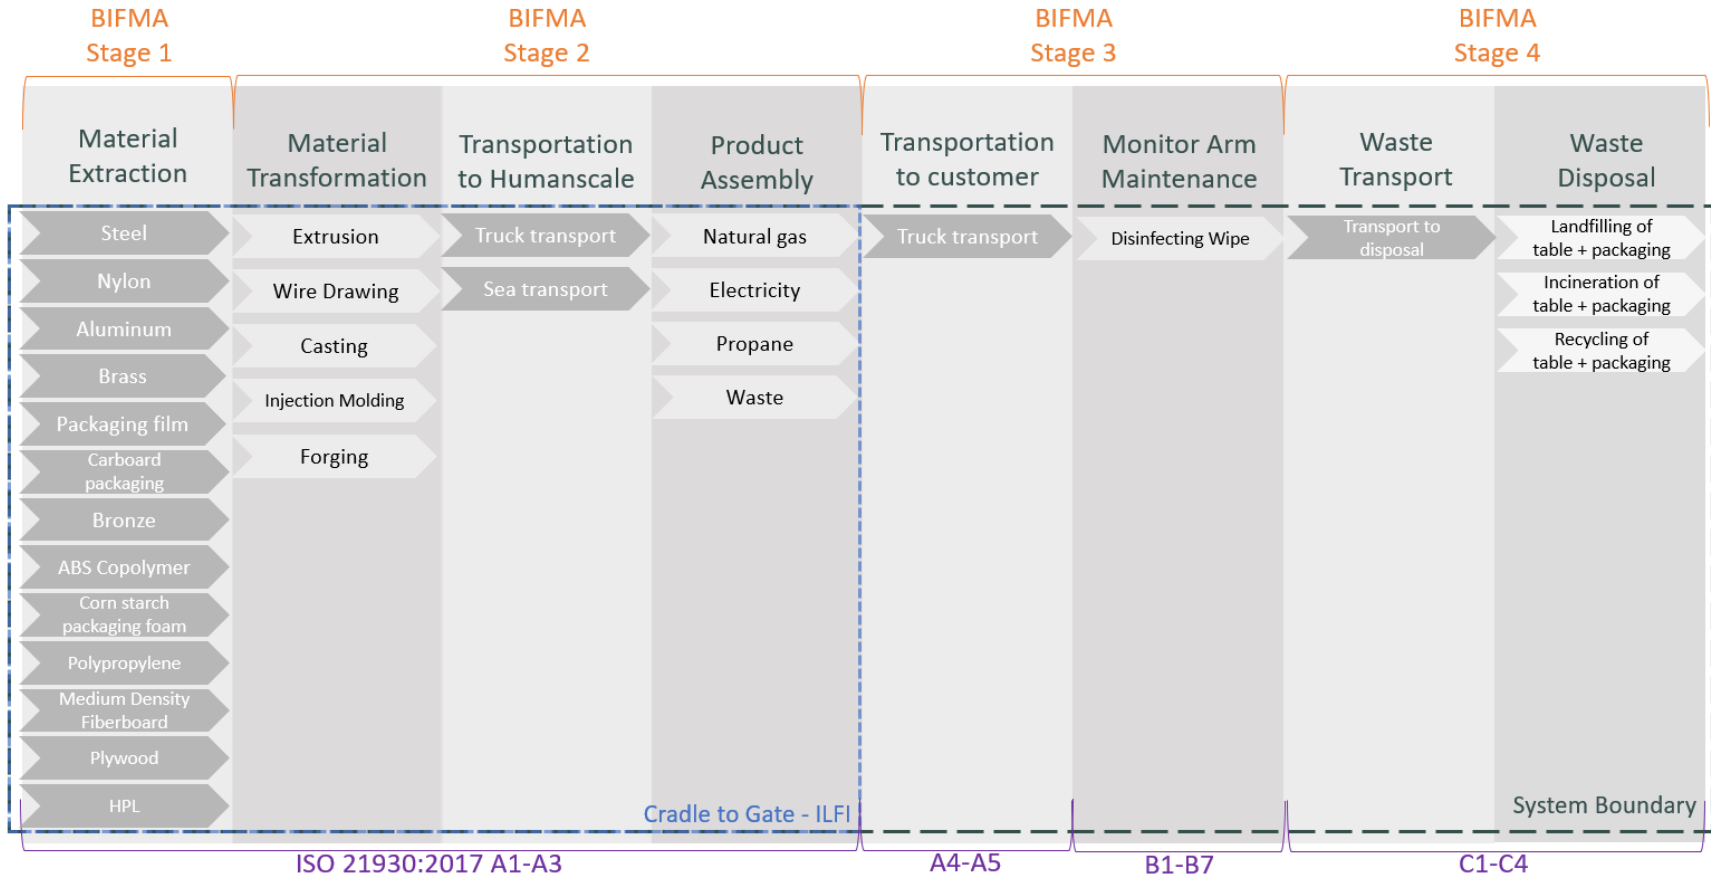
BIFMA Stage 1

BIFMA Stage 2

BIFMA Stage 3

BIFMA Stage 4

Material Extraction

Steel
Nylon
Aluminum
Brass
Packaging film
Carboard packaging
Bronze
ABS Copolymer
Corn starch packaging foam
Polypropylene
Medium Density Fiberboard
Plywood
HPL

Material Transformation

Extrusion
Wire Drawing
Casting
Injection Molding
Forging

Transportation to Humanscale

Truck transport
Sea transport

Product Assembly

Natural gas
Electricity
Propane
Waste

Cradle to Gate - ILFI

Transportation to customer

Truck transport

Monitor Arm Maintenance

Disinfecting Wipe

Waste Transport

Transport to disposal

Waste Disposal

Landfilling of table + packaging
Incineration of table + packaging
Recycling of table + packaging

System Boundary

ISO 21930:2017 A1-A3

A4-A5

B1-B7

C1-C4